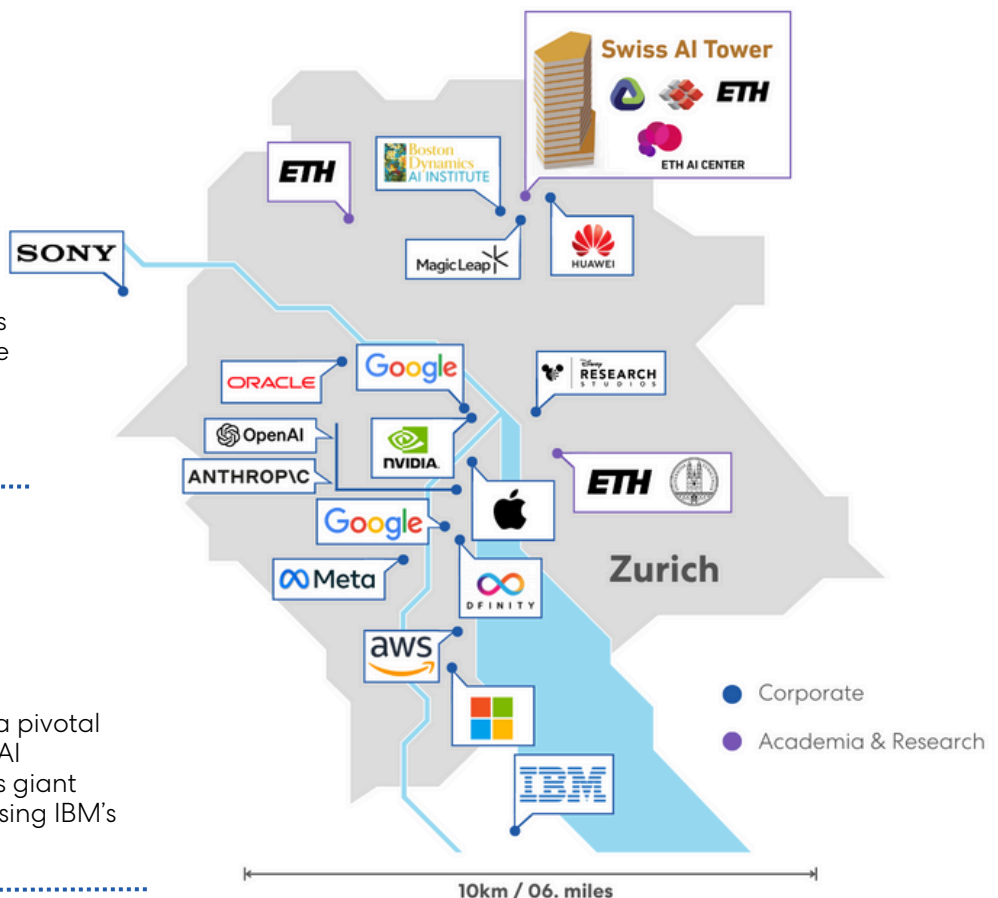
Swiss AI Tower

ETH

ETH AI CENTER

ETH

Boston Dynamics AI INSTITUTE

SONY

Magic Leap

HUAWEI

s

e

Google

ORACLE

RESEARCH STUDIOS

OpenAI

NVIDIA

ANTHROP\C

ETH

Google

Meta

DFINITY

Zurich

aws

Corporate

Academia & Research

a pivotal

AI

s giant

sing IBM's

IBM

10km / 06. miles